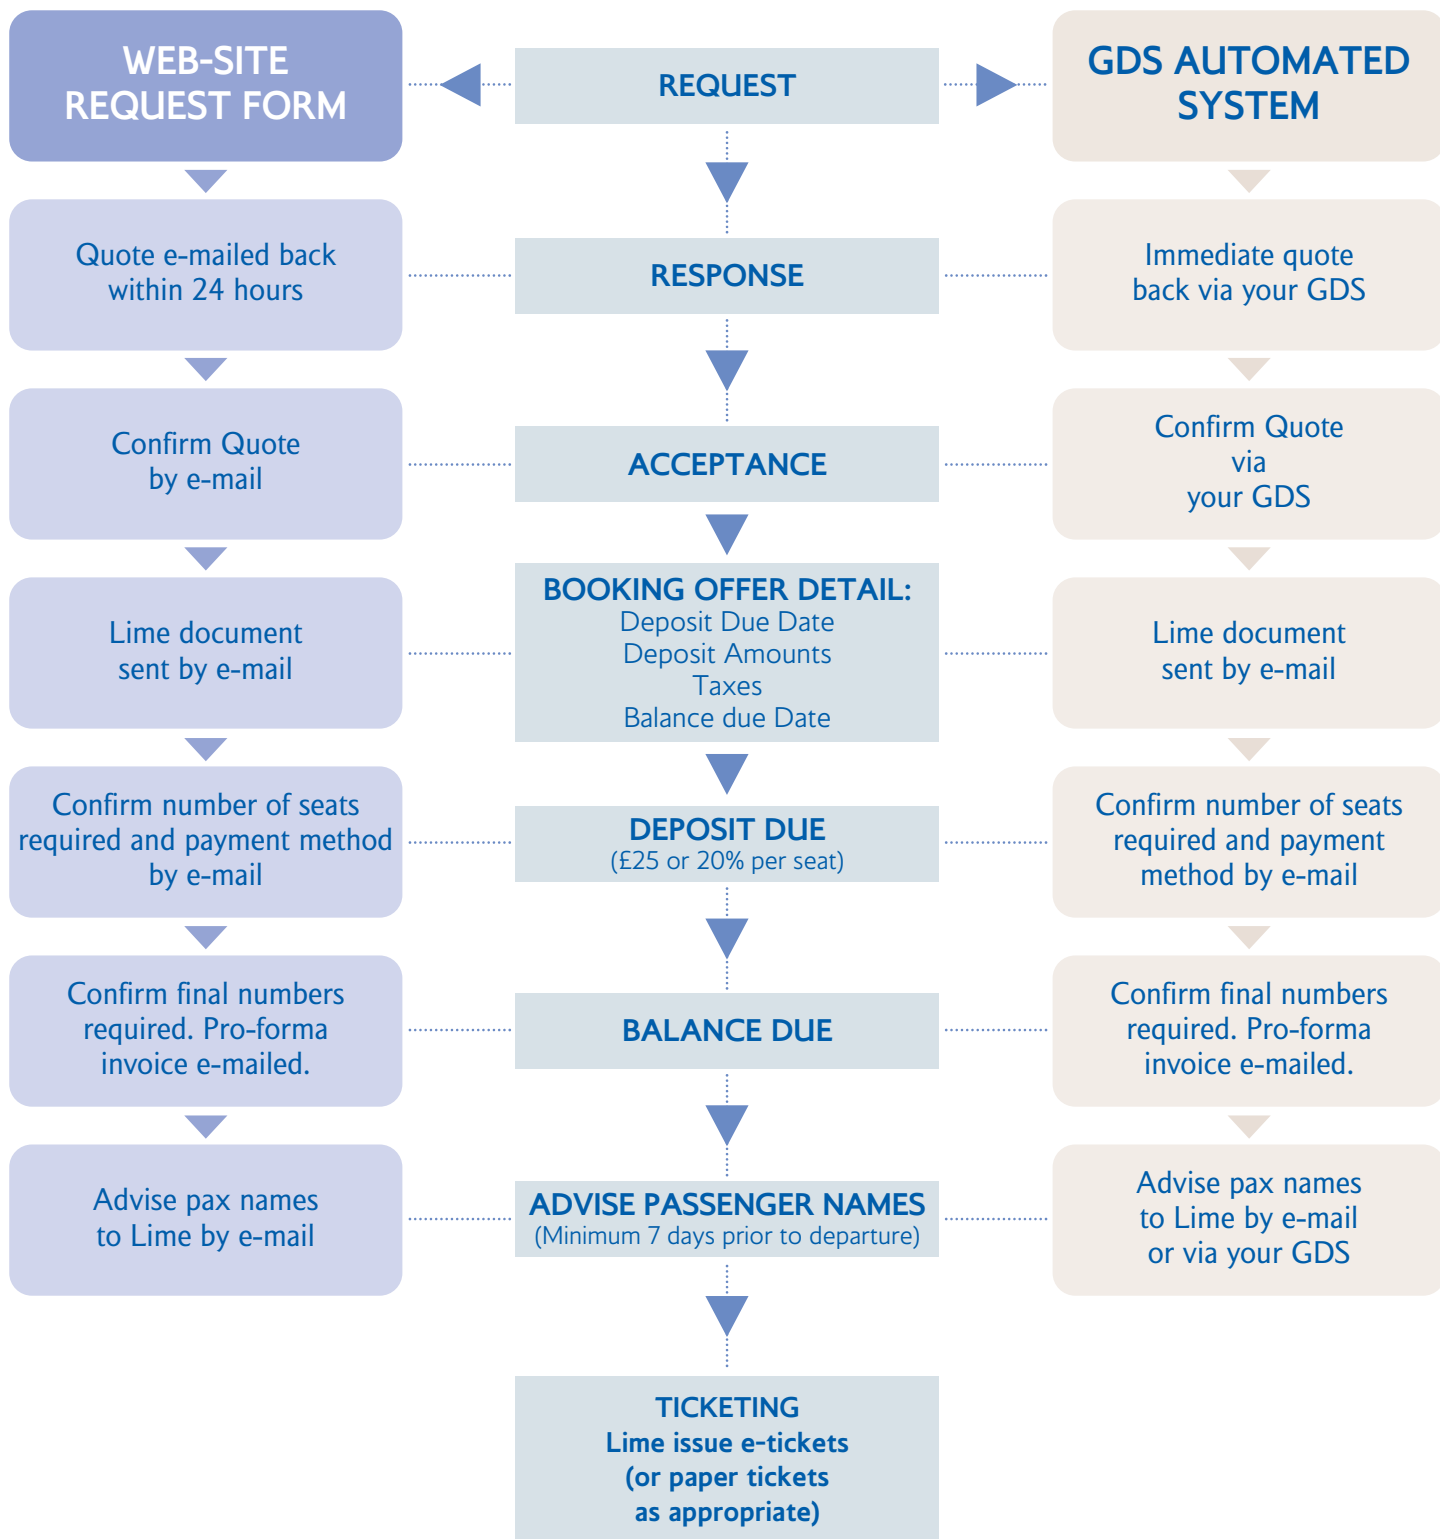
WEB-SITE REQUEST FORM

REQUEST

GDS AUTOMATED SYSTEM

Quote e-mailed back within 24 hours

RESPONSE

Immediate quote back via your GDS

Confirm Quote by e-mail

ACCEPTANCE

Confirm Quote via your GDS

Lime document sent by e-mail

BOOKING OFFER DETAIL:
Deposit Due Date
Deposit Amounts
Taxes
Balance due Date

Lime document sent by e-mail

Confirm number of seats required and payment method by e-mail

DEPOSIT DUE
(£25 or 20% per seat)

Confirm number of seats required and payment method by e-mail

Confirm final numbers required. Pro-forma invoice e-mailed.

BALANCE DUE

Confirm final numbers required. Pro-forma invoice e-mailed.

Advise pax names to Lime by e-mail

ADVISE PASSENGER NAMES
(Minimum 7 days prior to departure)

Advise pax names to Lime by e-mail or via your GDS

TICKETING
Lime issue e-tickets
(or paper tickets
as appropriate)